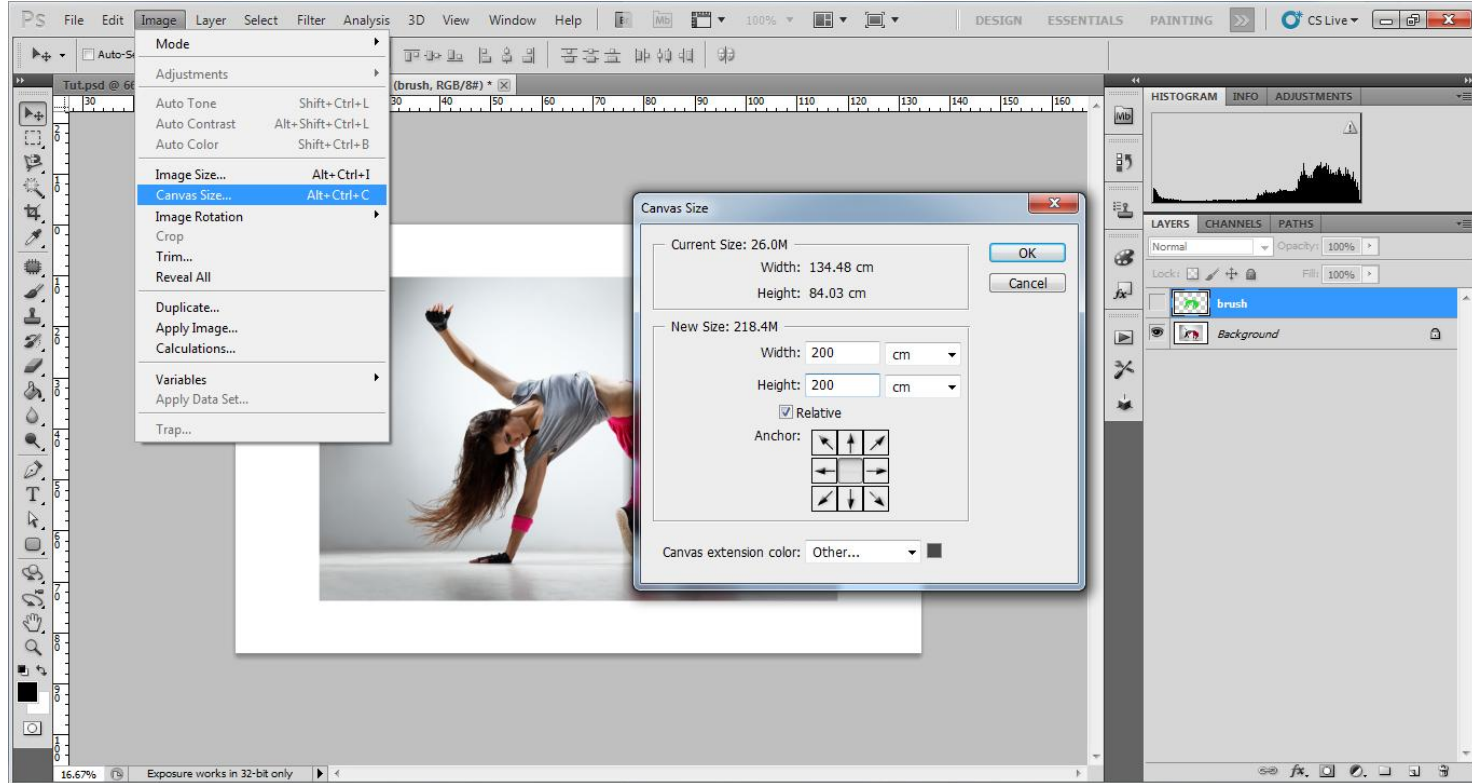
PS File Edit Image Layer Select Filter Analysis 3D View Window Help 100% DESIGN ESSENTIALS PAINTING CS Live

Auto-Se

Mode
Adjustments
Auto Tone Shift+Ctrl+L
Auto Contrast Alt+Shift+Ctrl+L
Auto Color Shift+Ctrl+B
Image Size... Alt+Ctrl+I
Canvas Size... Alt+Ctrl+C
Image Rotation
Crop
Trim...
Reveal All
Duplicate...
Apply Image...
Calculations...
Variables
Apply Data Set...
Trap...

Tut.psd @ 6 (brush, RGB/8#) *

30 40 50 60 70 80 90 100 110 120 130 140 150 160

Canvas Size
Current Size: 26.0M
Width: 134.48 cm
Height: 84.03 cm
New Size: 218.4M
Width: 200 cm
Height: 200 cm
Relative
Anchor:
Canvas extension color: Other...
OK
Cancel

HISTOGRAM INFO ADJUSTMENTS
LAYERS CHANNELS PATHS
Normal Opacity: 100%
Lock: Fill: 100%
brush
Background

16.67% Exposure works in 32-bit only